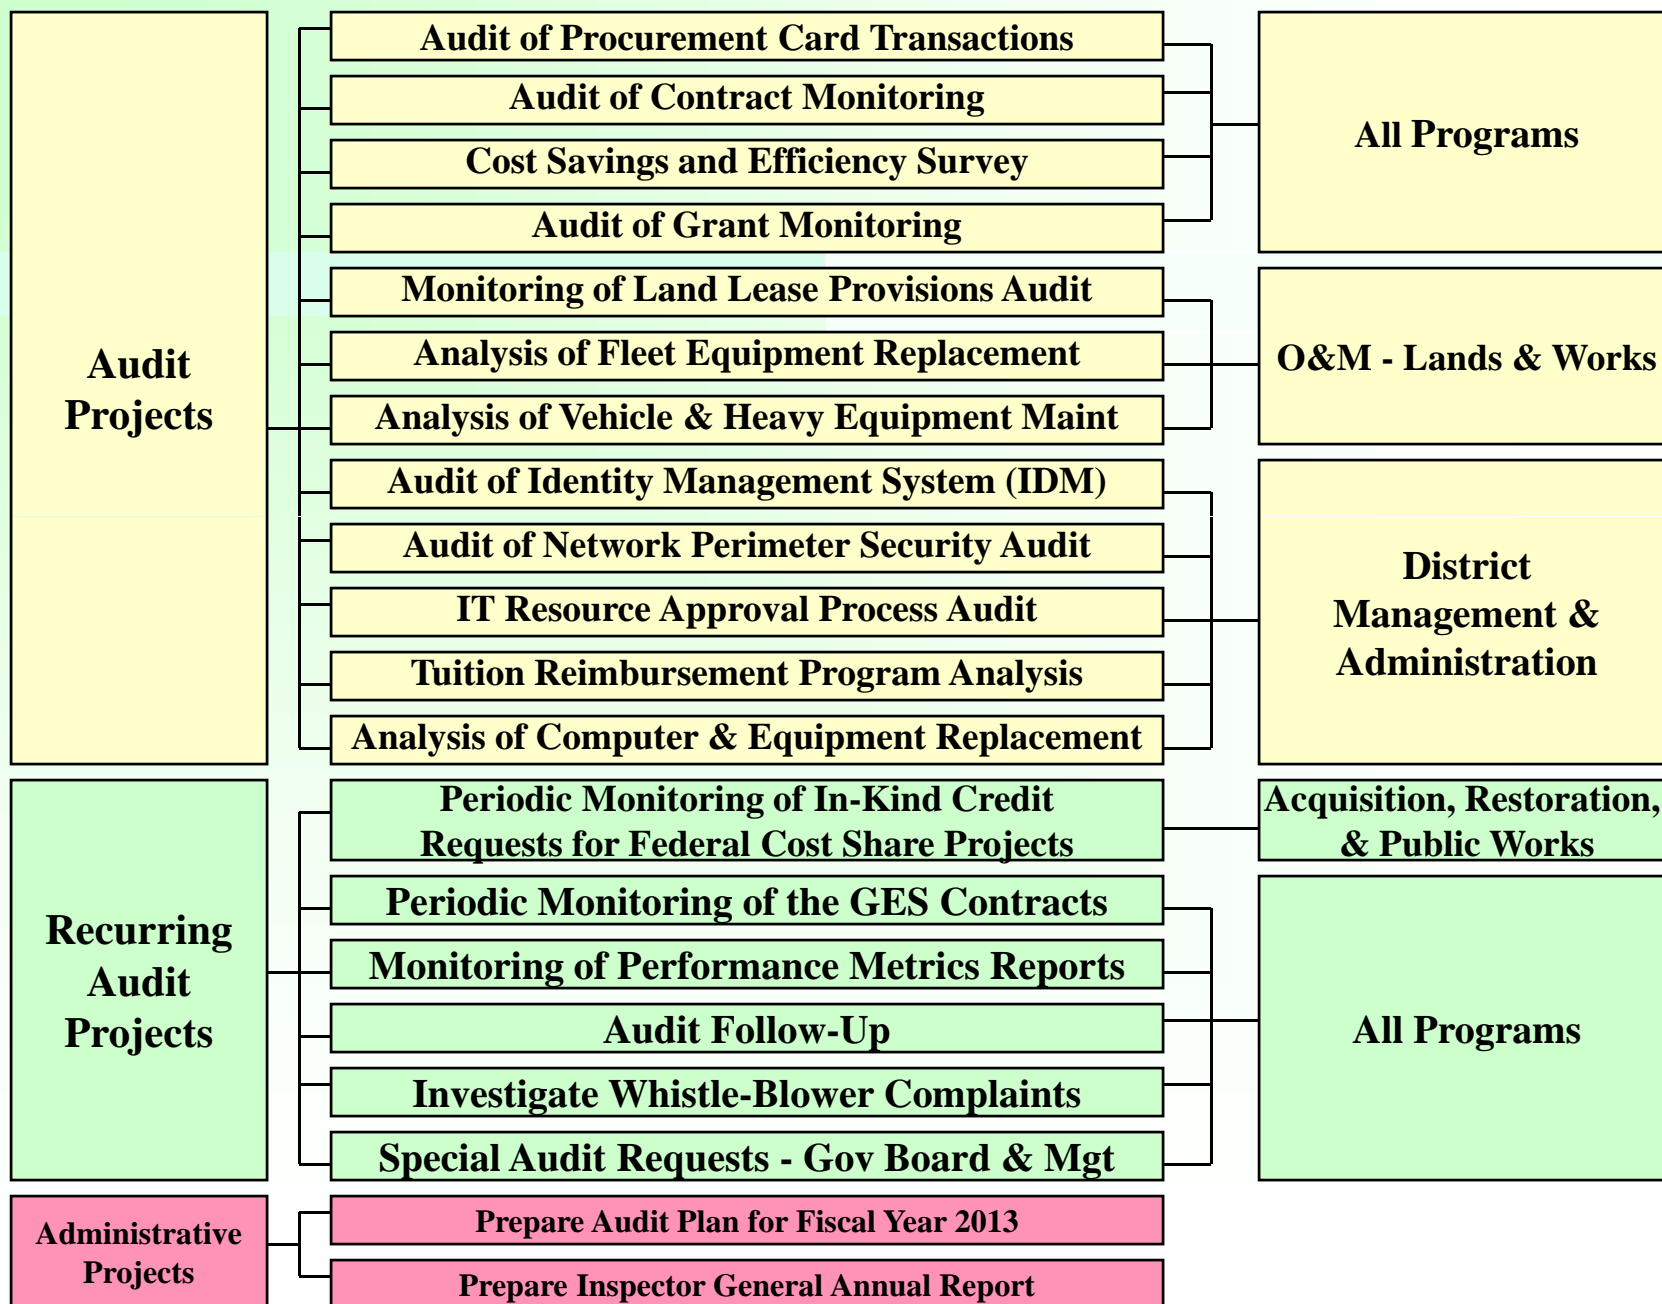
Audit Projects

Audit of Procurement Card Transactions
Audit of Contract Monitoring
Cost Savings and Efficiency Survey
Audit of Grant Monitoring

All Programs

Monitoring of Land Lease Provisions Audit
Analysis of Fleet Equipment Replacement
Analysis of Vehicle & Heavy Equipment Maint

O&M - Lands & Works

Audit of Identity Management System (IDM)
Audit of Network Perimeter Security Audit
IT Resource Approval Process Audit
Tuition Reimbursement Program Analysis
Analysis of Computer & Equipment Replacement

District Management & Administration

Recurring Audit Projects

Periodic Monitoring of In-Kind Credit Requests for Federal Cost Share Projects

Acquisition, Restoration, & Public Works

Periodic Monitoring of the GES Contracts
Monitoring of Performance Metrics Reports
Audit Follow-Up
Investigate Whistle-Blower Complaints
Special Audit Requests - Gov Board & Mgt

All Programs

Administrative Projects

Prepare Audit Plan for Fiscal Year 2013
Prepare Inspector General Annual Report